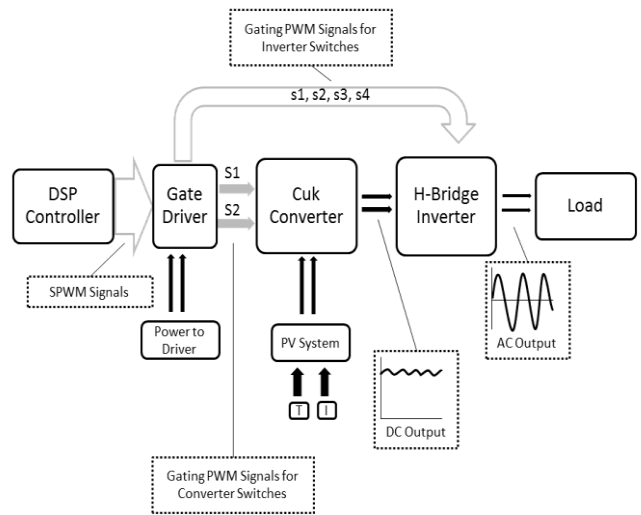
Gating PWM Signals for Inverter Switches

s1, s2, s3, s4

DSP Controller

Gate Driver

S1

S2

Cuk Converter

H-Bridge Inverter

Load

SPWM Signals

Power to Driver

PV System

T

I

DC Output

AC Output

Gating PWM Signals for Converter Switches